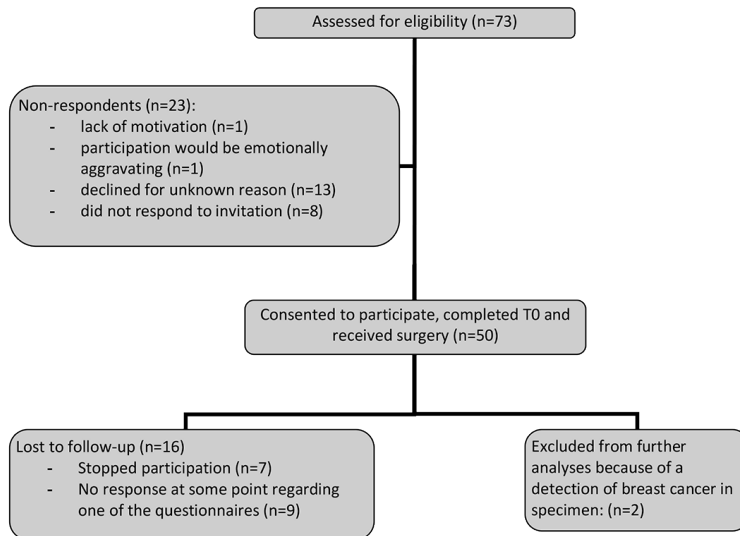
Assessed for eligibility (n=73)

Non-respondents (n=23):
- lack of motivation (n=1)
- participation would be emotionally aggravating (n=1)
- declined for unknown reason (n=13)
- did not respond to invitation (n=8)

Consented to participate, completed T0 and received surgery (n=50)

Lost to follow-up (n=16)
- Stopped participation (n=7)
- No response at some point regarding one of the questionnaires (n=9)

Excluded from further analyses because of a detection of breast cancer in specimen: (n=2)